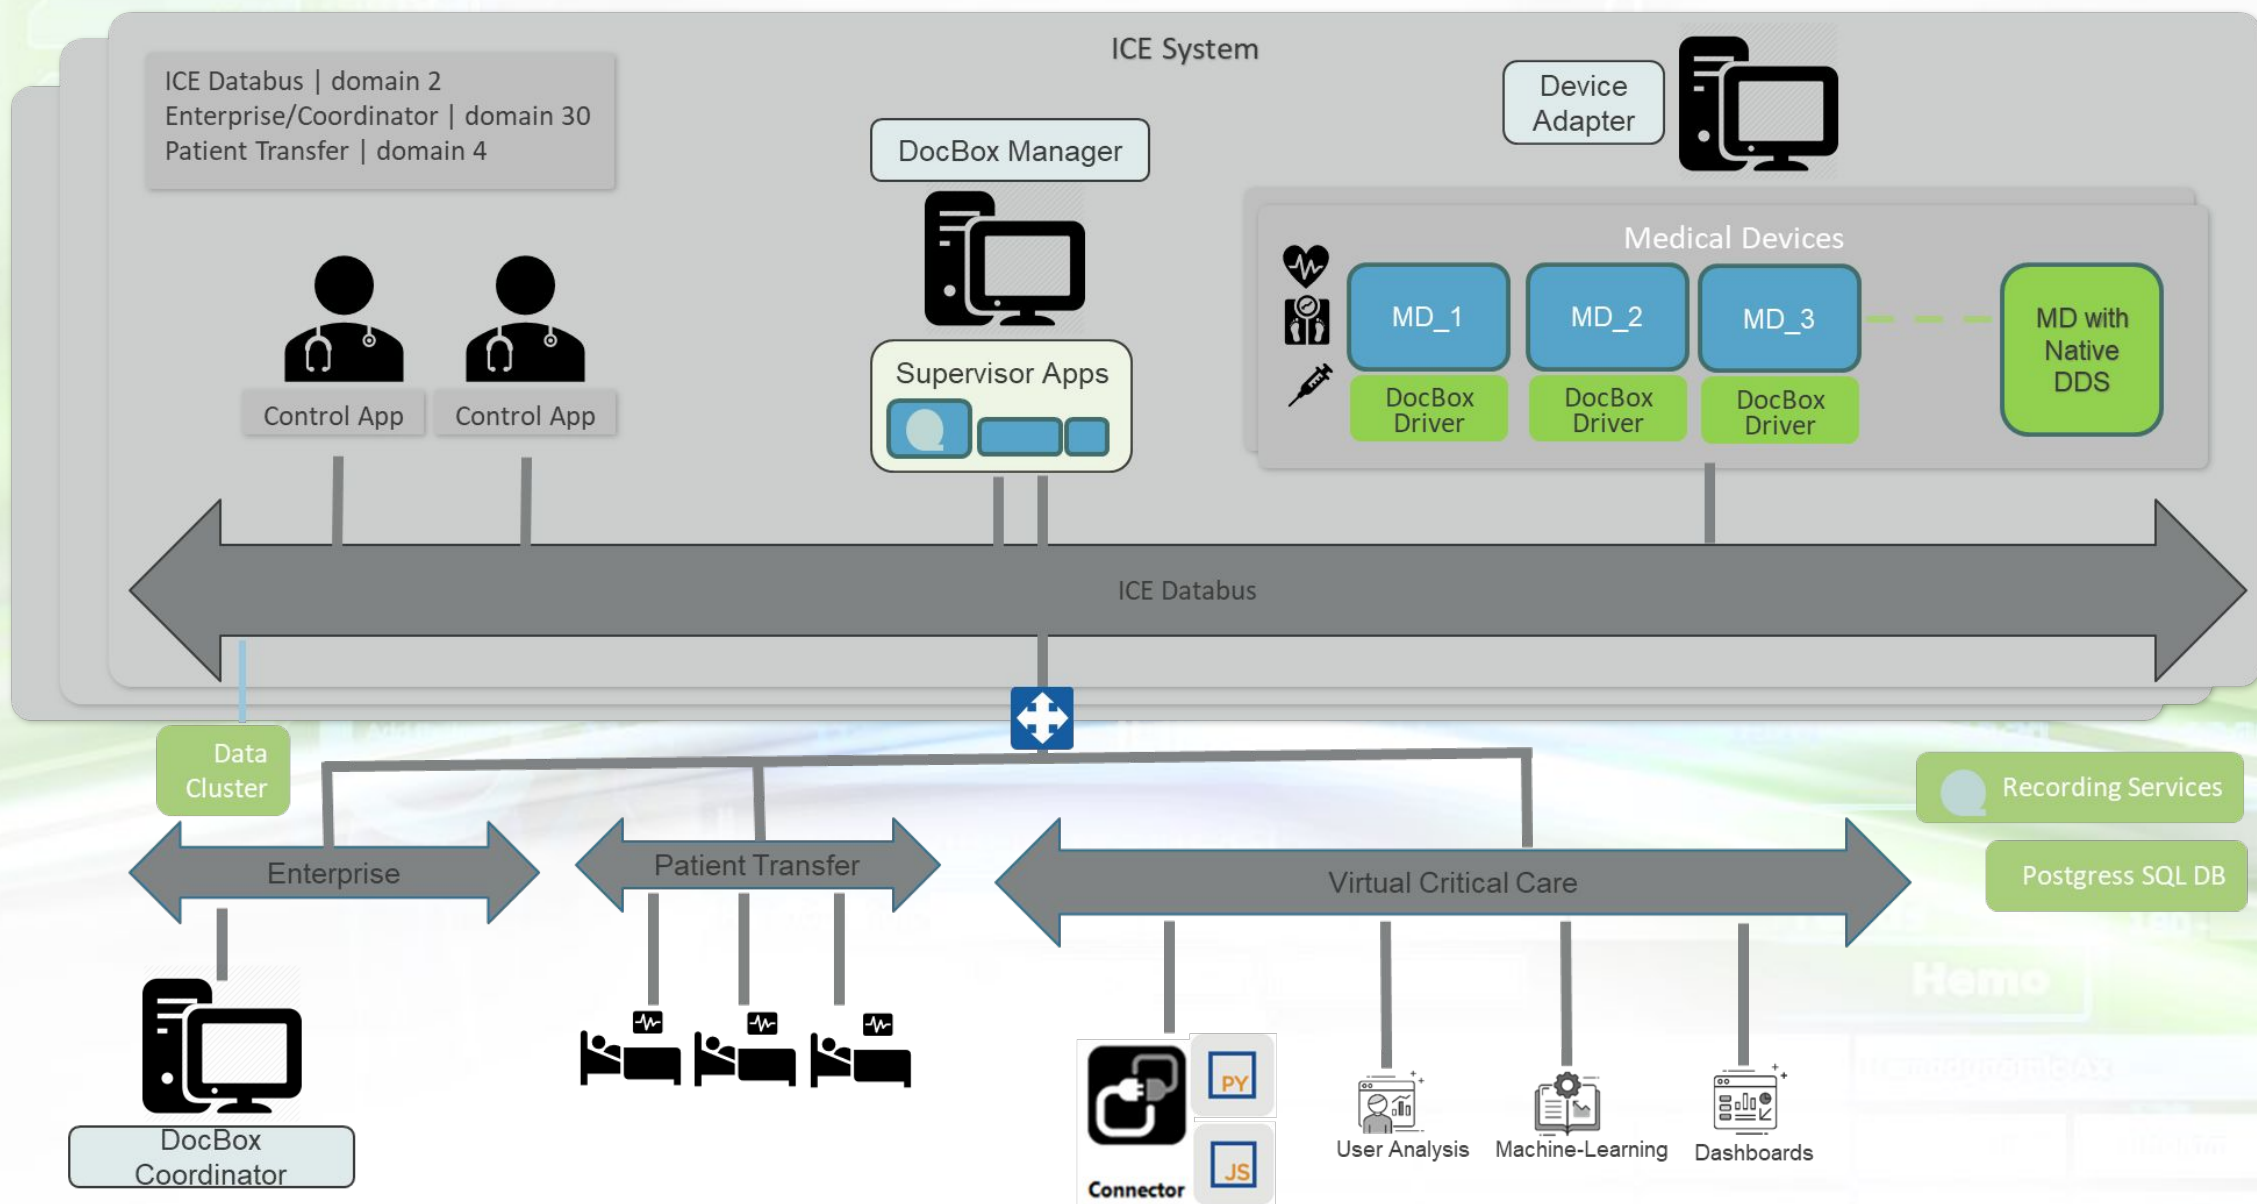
ICE System

ICE Databus | domain 2
Enterprise/Coordinator | domain 30
Patient Transfer | domain 4

DocBox Manager

Device Adapter

Medical Devices

MD_1
DocBox Driver

MD_2
DocBox Driver

MD_3
DocBox Driver

MD with Native DDS

Control App

Control App

Supervisor Apps

ICE Databus

Data Cluster

Enterprise

Patient Transfer

Virtual Critical Care

Recording Services

Postgress SQL DB

DocBox Coordinator

PY

JS

Connector

User Analysis

Machine-Learning

Dashboards

Hemo